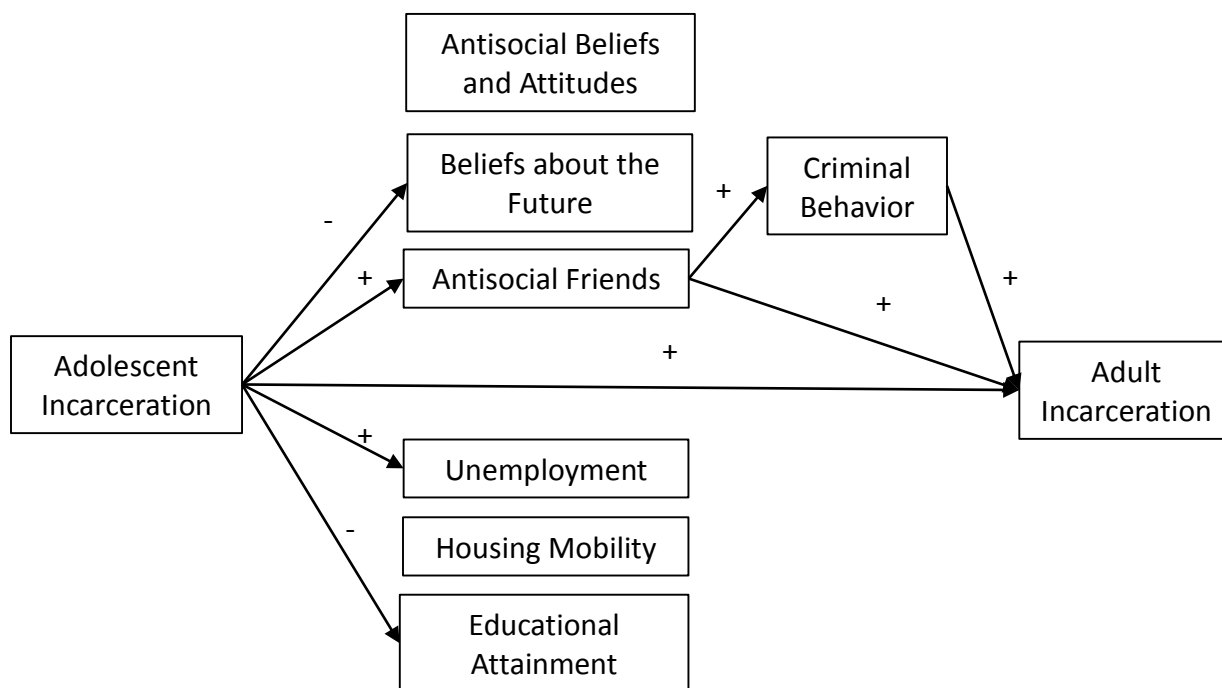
Antisocial Beliefs and Attitudes

Beliefs about the Future

Criminal Behavior

-

+

+

Antisocial Friends

+

+

Adolescent Incarceration

+

Adult Incarceration

+

Unemployment

-

Housing Mobility

Educational Attainment